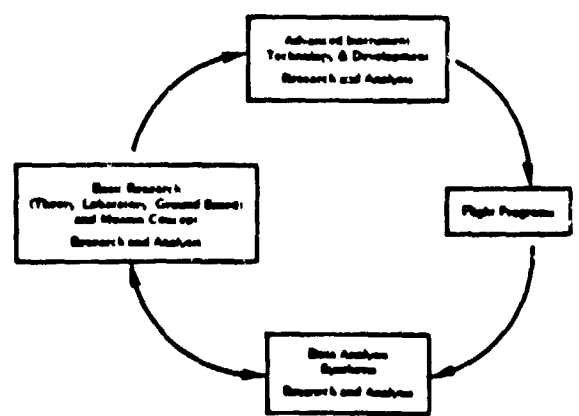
Advanced Instrument Technology, & Development

Research and Analysis

Flight Programs

Data Analysis Synthesis

Research and Analysis

Basic Research (Theory, Laboratory, Ground Based) and Mission Concept

Research and Analysis